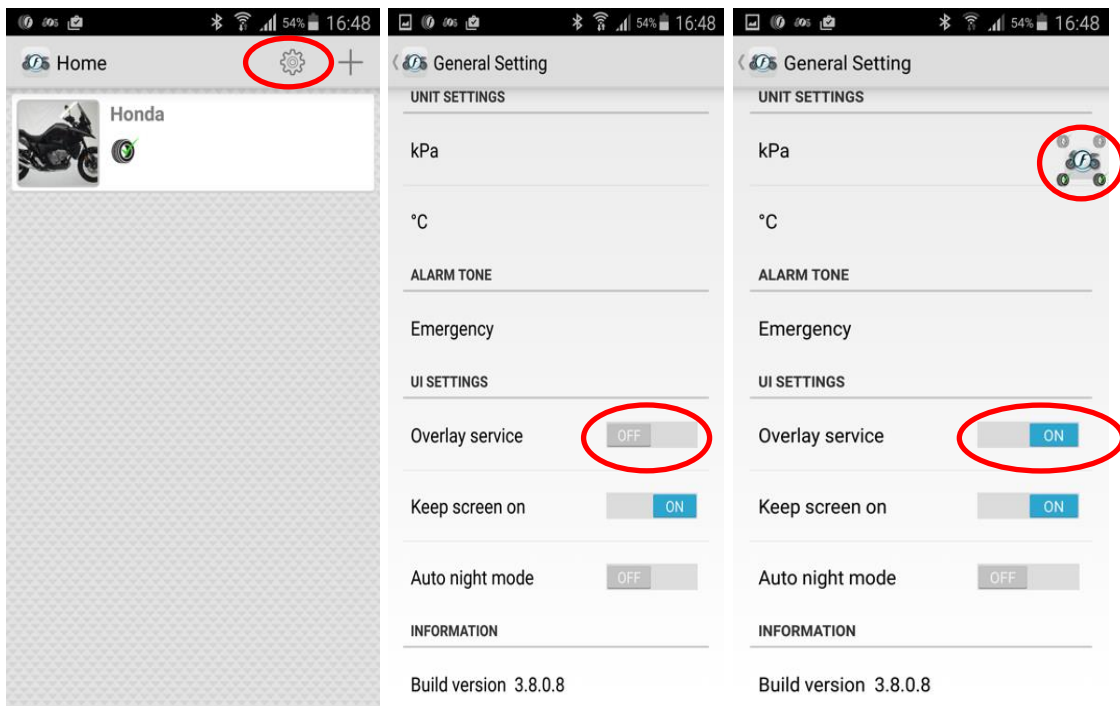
54% 16:48

Home

Honda

54% 16:48

General Setting

UNIT SETTINGS

kPa

°C

ALARM TONE

Emergency

UI SETTINGS

Overlay service OFF

Keep screen on ON

Auto night mode OFF

INFORMATION

Build version 3.8.0.8

54% 16:48

General Setting

UNIT SETTINGS

kPa

°C

ALARM TONE

Emergency

UI SETTINGS

Overlay service ON

Keep screen on ON

Auto night mode OFF

INFORMATION

Build version 3.8.0.8